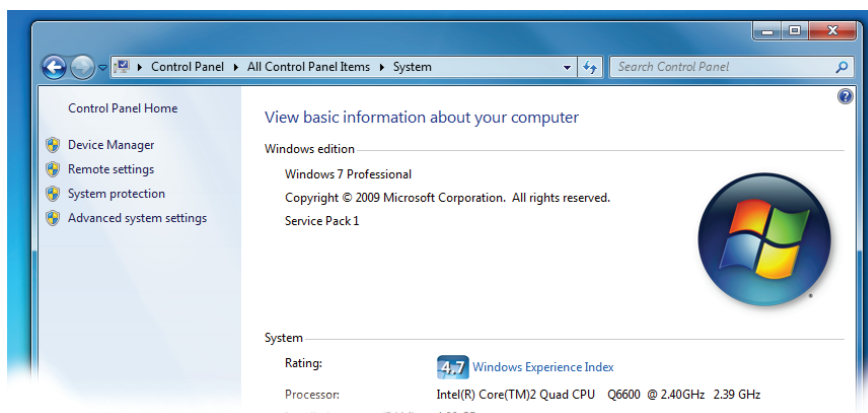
Control Panel ▸ All Control Panel Items ▸ System

Search Control Panel

Control Panel Home

Device Manager

Remote settings

System protection

Advanced system settings

View basic information about your computer

Windows edition

Windows 7 Professional

Copyright © 2009 Microsoft Corporation. All rights reserved.

Service Pack 1

System

Rating:

4.7 Windows Experience Index

Processor:

Intel(R) Core(TM)2 Quad CPU Q6600 @ 2.40GHz 2.39 GHz

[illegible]